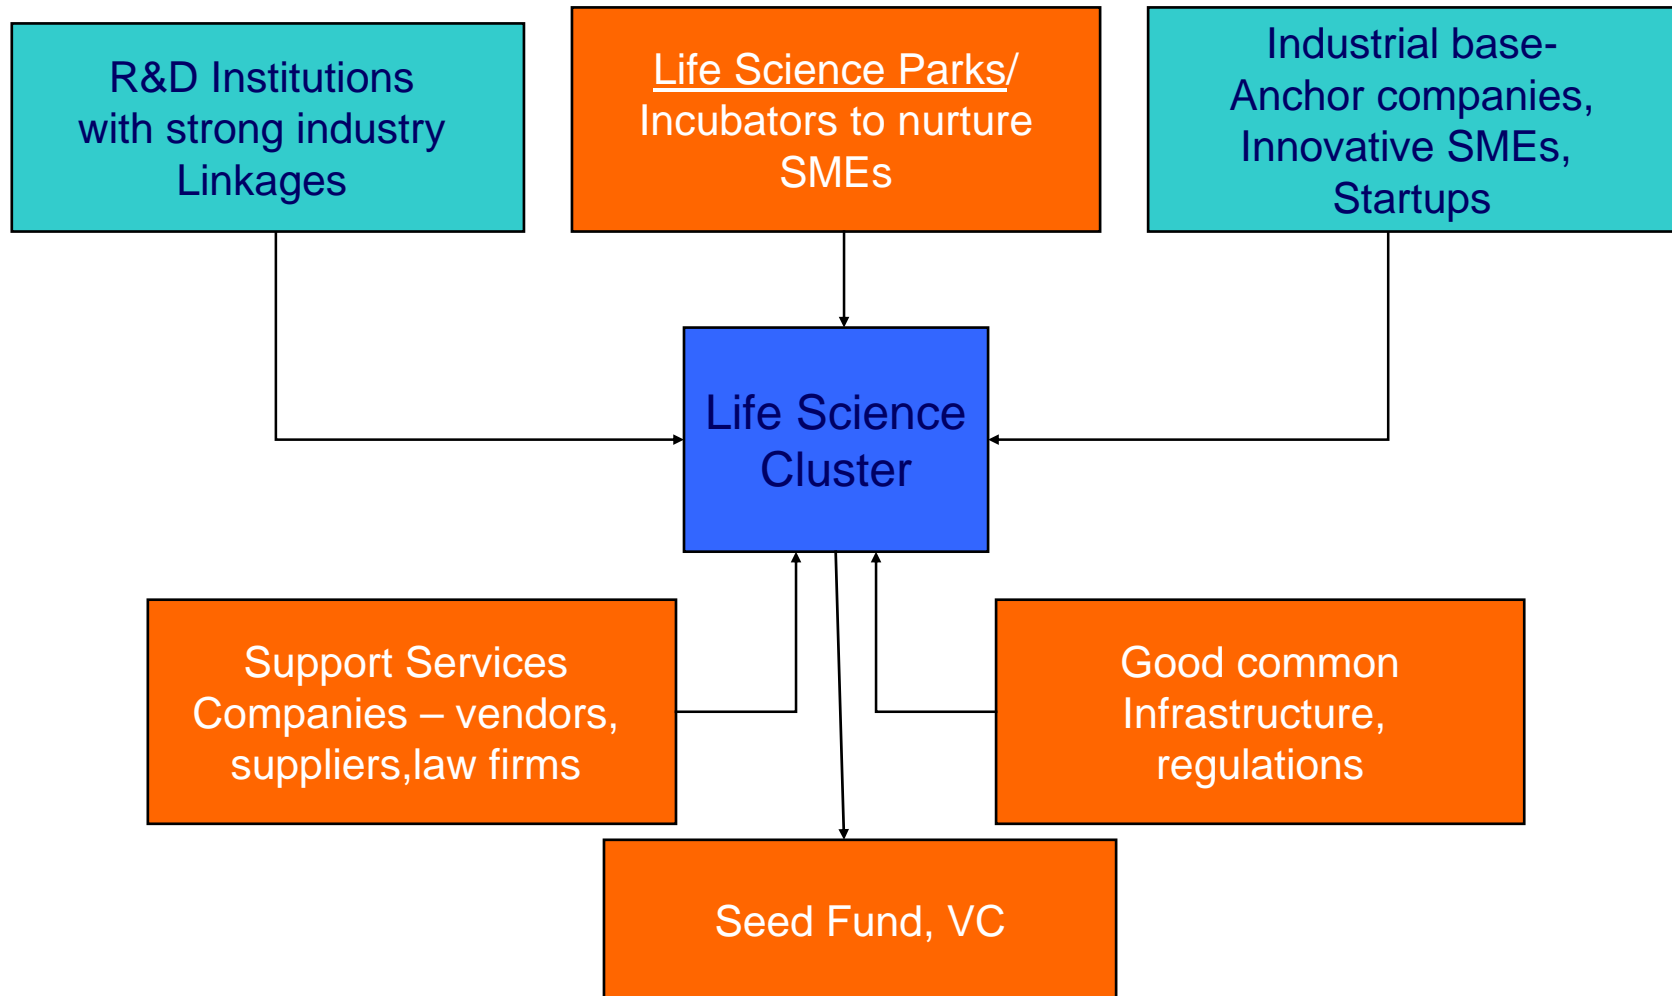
R&D Institutions with strong industry Linkages

Life Science Parks/ Incubators to nurture SMEs

Industrial base- Anchor companies, Innovative SMEs, Startups

Life Science Cluster

Support Services Companies – vendors, suppliers,law firms

Good common Infrastructure, regulations

Seed Fund, VC